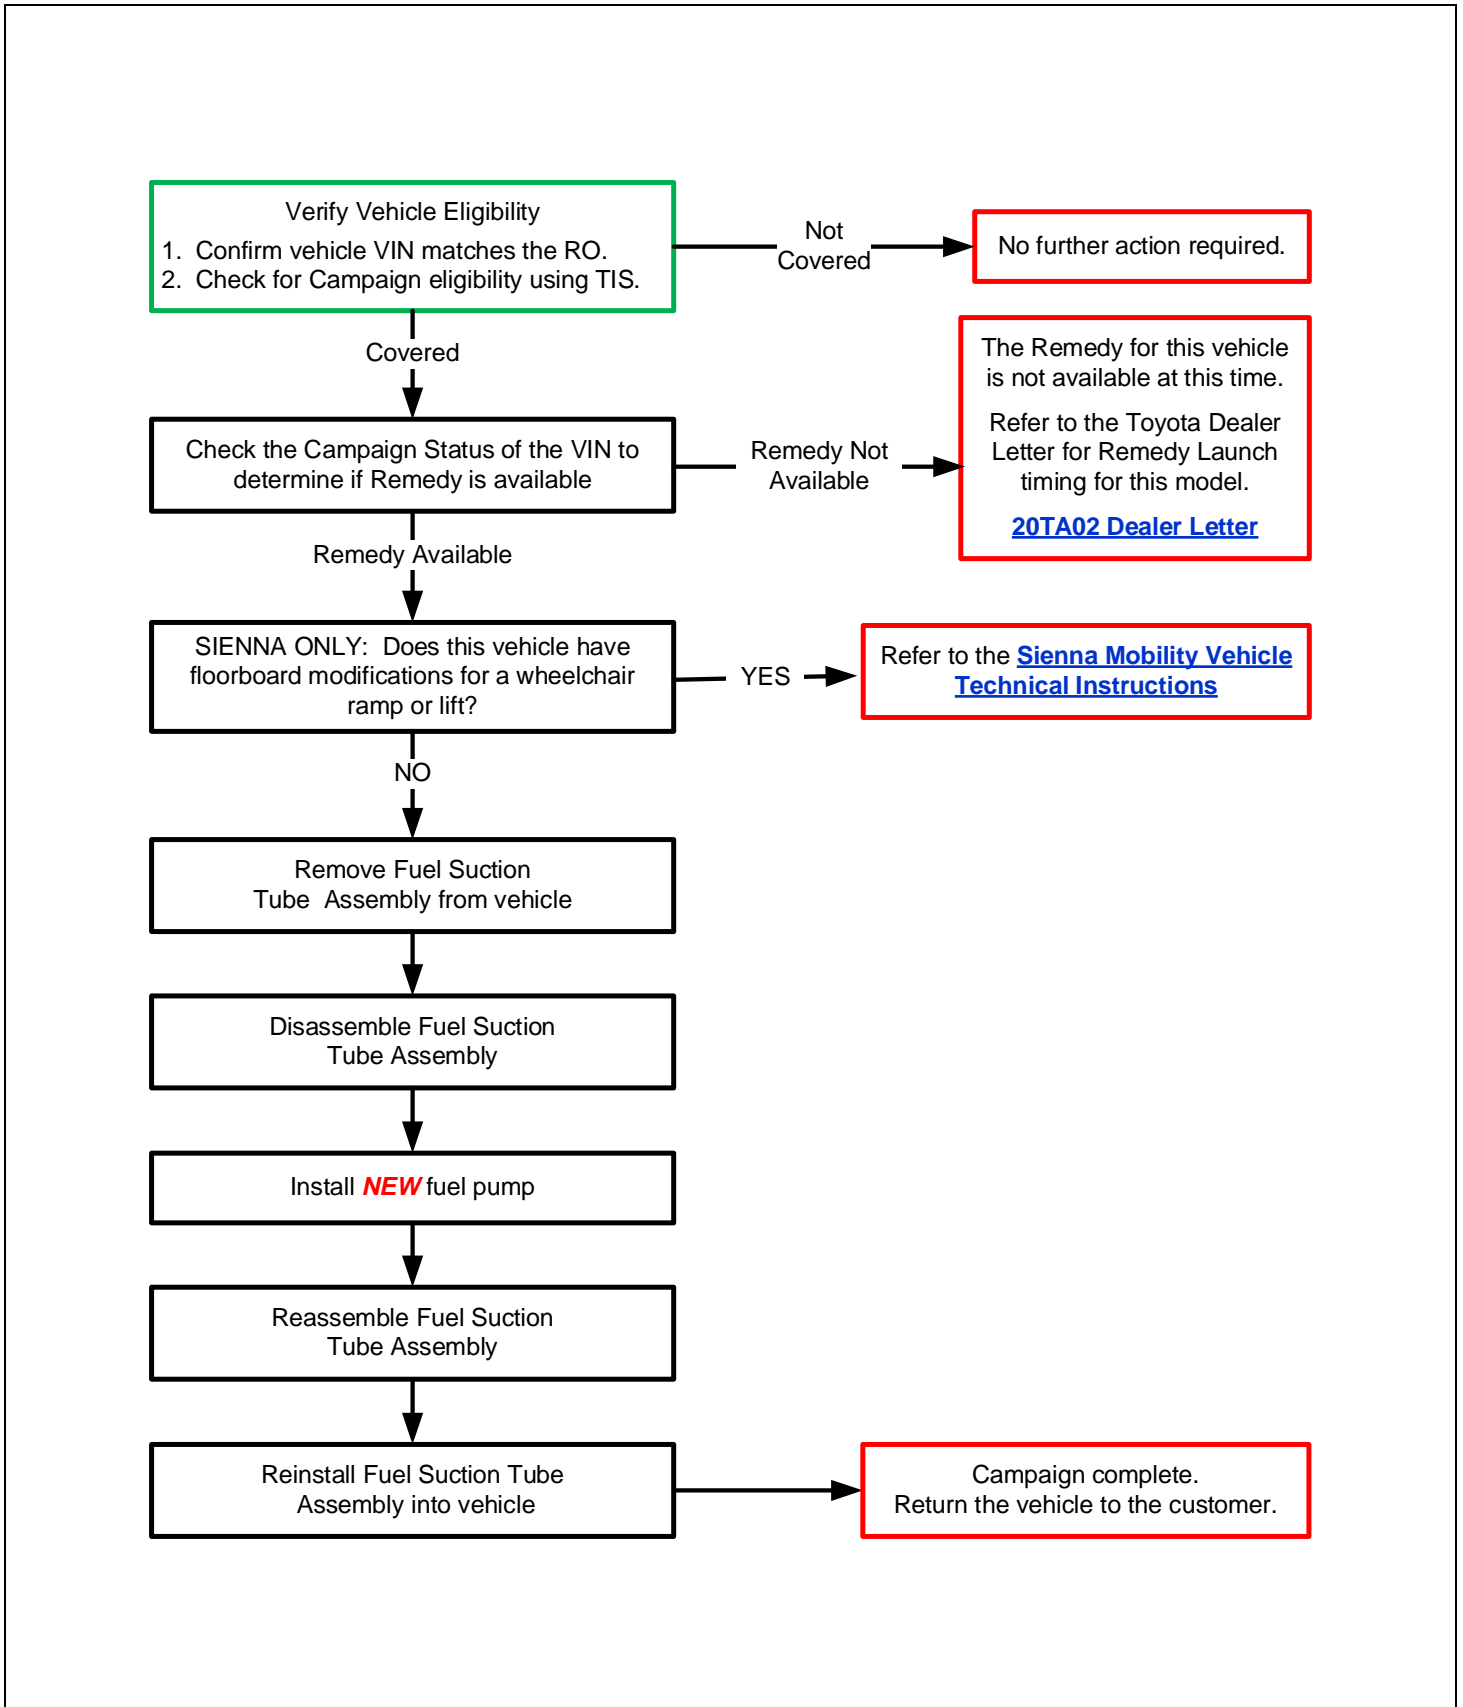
Verify Vehicle Eligibility
1. Confirm vehicle VIN matches the RO.
2. Check for Campaign eligibility using TIS.

Not Covered

No further action required.

Covered

Check the Campaign Status of the VIN to determine if Remedy is available

Remedy Not Available

The Remedy for this vehicle is not available at this time.

Refer to the Toyota Dealer Letter for Remedy Launch timing for this model.

20TA02 Dealer Letter

Remedy Available

SIENNA ONLY: Does this vehicle have floorboard modifications for a wheelchair ramp or lift?

YES

Refer to the Sienna Mobility Vehicle Technical Instructions

NO

Remove Fuel Suction Tube Assembly from vehicle

Disassemble Fuel Suction Tube Assembly

Install NEW fuel pump

Reassemble Fuel Suction Tube Assembly

Reinstall Fuel Suction Tube Assembly into vehicle

Campaign complete.
Return the vehicle to the customer.